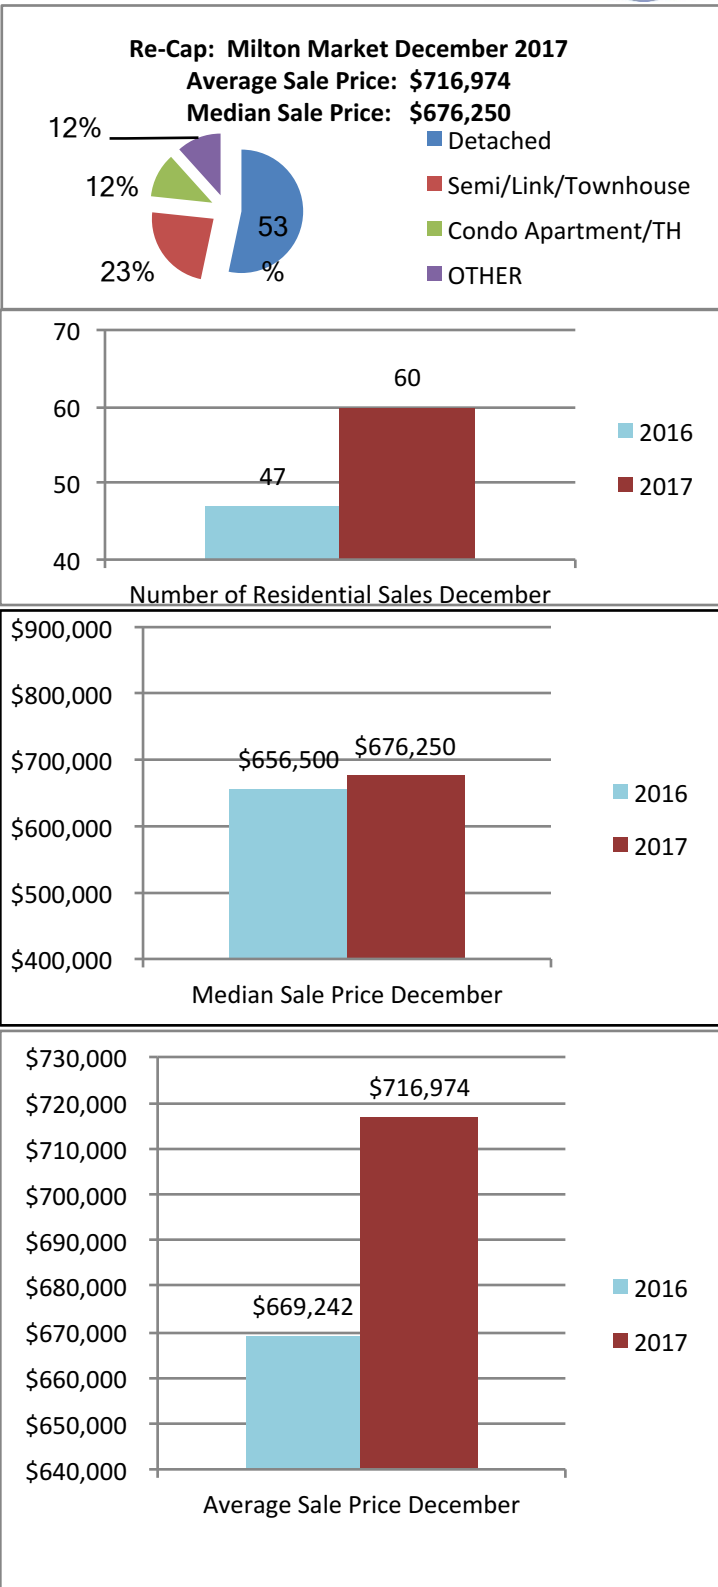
Re-Cap: Milton Market December 2017
Average Sale Price: $716,974
Median Sale Price: $676,250

12%
12%
53%
23%

Detached
Semi/Link/Townhouse
Condo Apartment/TH
OTHER

70
60
50
40
60
47
2016
2017
Number of Residential Sales December

$900,000
$800,000
$700,000
$600,000
$500,000
$400,000
$656,500
$676,250
2016
2017
Median Sale Price December

$730,000
$720,000
$710,000
$700,000
$690,000
$680,000
$670,000
$660,000
$650,000
$640,000
$716,974
$669,242
2016
2017
Average Sale Price December